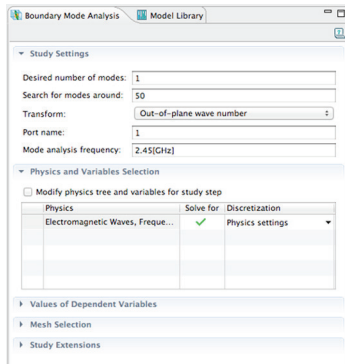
Boundary Mode Analysis | Model Library

▼ Study Settings

Desired number of modes: 1
Search for modes around: 50
Transform: Out-of-plane wave number
Port name: 1
Mode analysis frequency: 2.45[GHz]

▼ Physics and Variables Selection

Modify physics tree and variables for study step

| Physics | Solve for | Discretization |
|---|---|---|
| Electromagnetic Waves, Freque... | ✓ | Physics settings |

▶ Values of Dependent Variables
▶ Mesh Selection
▶ Study Extensions